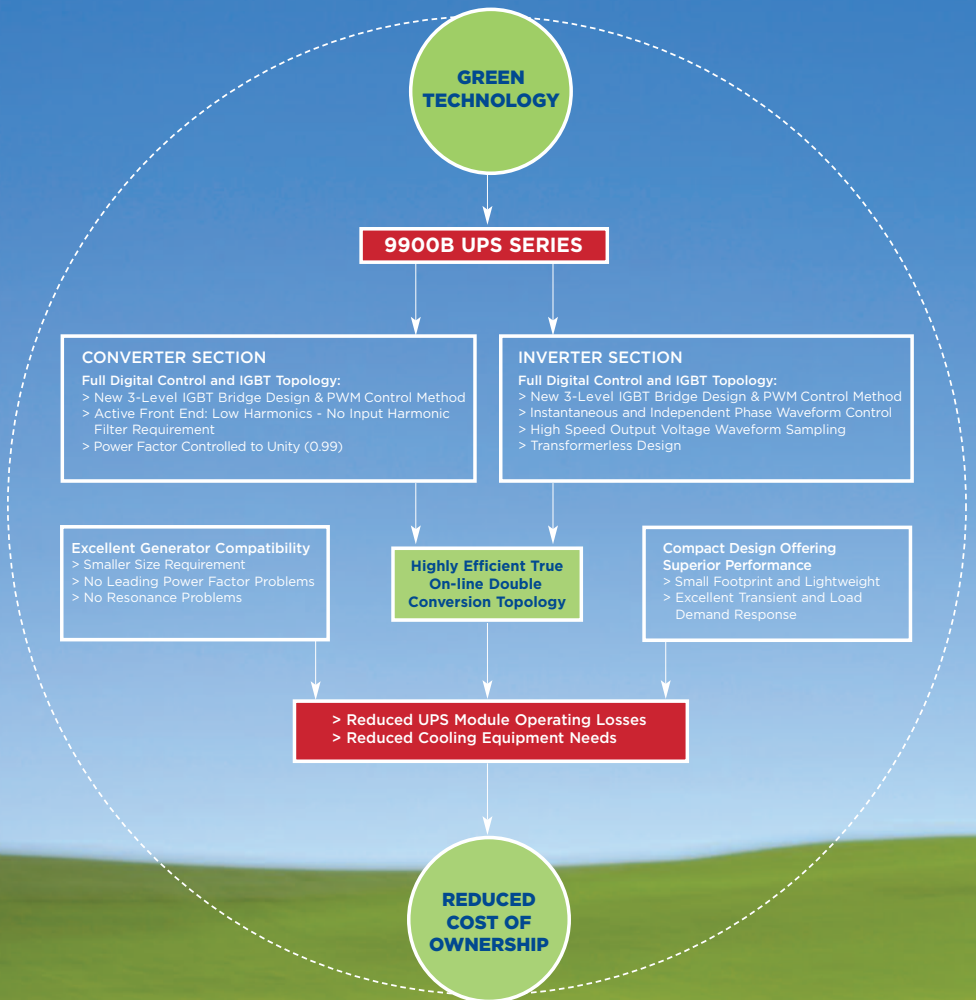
GREEN TECHNOLOGY

9900B UPS SERIES

CONVERTER SECTION
Full Digital Control and IGBT Topology:
> New 3-Level IGBT Bridge Design & PWM Control Method
> Active Front End: Low Harmonics - No Input Harmonic Filter Requirement
> Power Factor Controlled to Unity (0.99)

INVERTER SECTION
Full Digital Control and IGBT Topology:
> New 3-Level IGBT Bridge Design & PWM Control Method
> Instantaneous and Independent Phase Waveform Control
> High Speed Output Voltage Waveform Sampling
> Transformerless Design

Excellent Generator Compatibility
> Smaller Size Requirement
> No Leading Power Factor Problems
> No Resonance Problems

Highly Efficient True On-line Double Conversion Topology

Compact Design Offering Superior Performance
> Small Footprint and Lightweight
> Excellent Transient and Load Demand Response

> Reduced UPS Module Operating Losses
> Reduced Cooling Equipment Needs

REDUCED COST OF OWNERSHIP